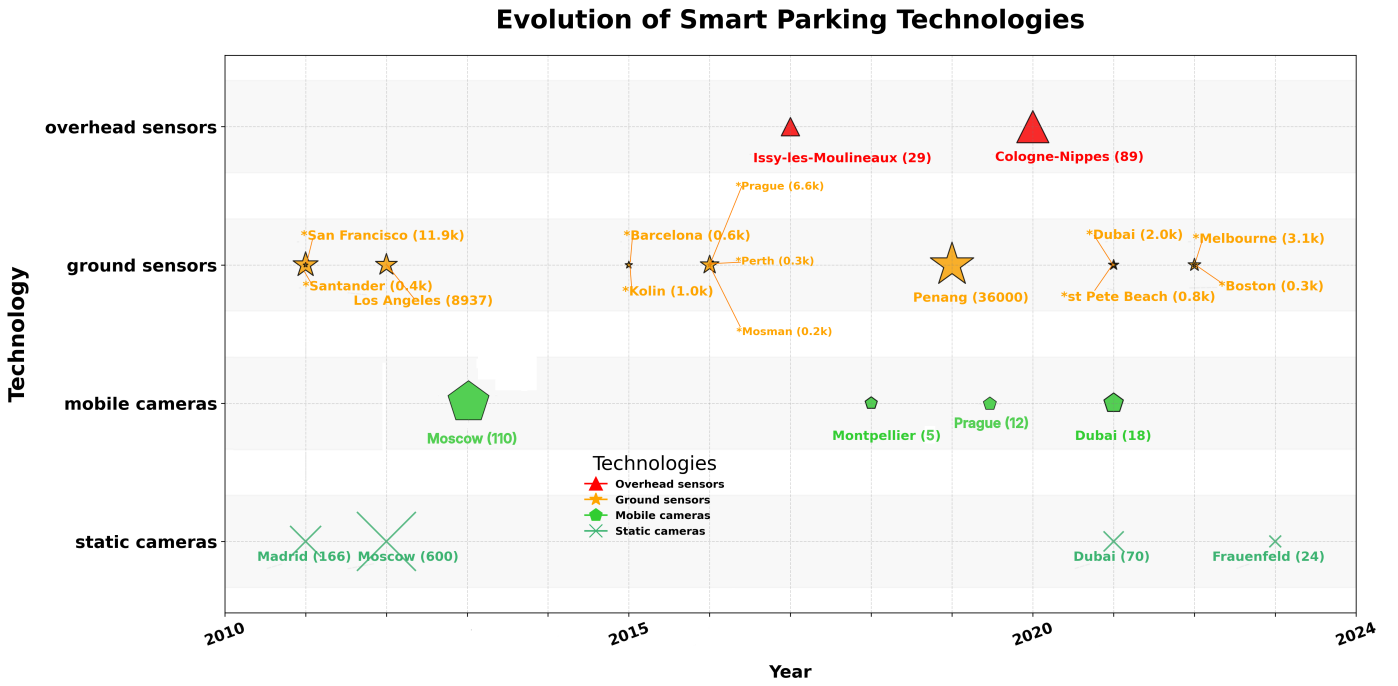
Evolution of Smart Parking Technologies

Technology

overhead sensors
ground sensors
mobile cameras
static cameras

Issy-les-Moulineaux (29)
Cologne-Nippes (89)

*Prague (6.6k)
*San Francisco (11.9k)
*Barcelona (0.6k)
*Dubai (2.0k)
*Melbourne (3.1k)
*Perth (0.3k)
*Santander (0.4k)
Los Angeles (8937)
*Kolin (1.0k)
Penang (36000)
*st Pete Beach (0.8k)
*Boston (0.3k)
*Mosman (0.2k)

Moscow (110)
Montpellier (5)
Prague (12)
Dubai (18)

Technologies
Overhead sensors
Ground sensors
Mobile cameras
Static cameras

Madrid (166)
Moscow (600)
Dubai (70)
Frauenfeld (24)

2010
2015
2020
2024

Year